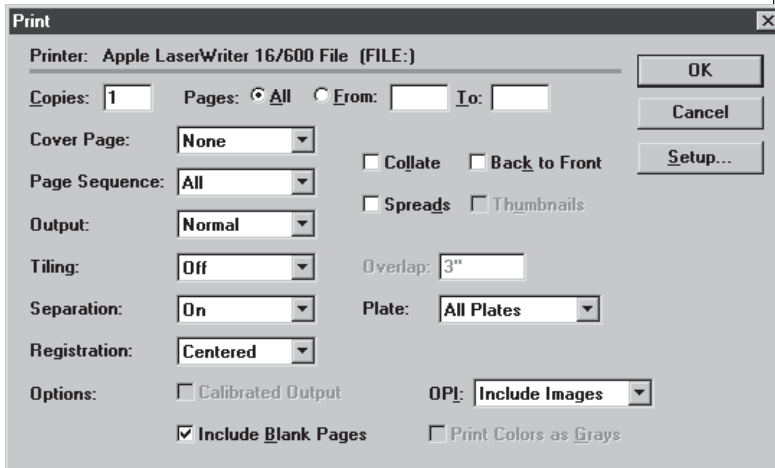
Print

Printer: Apple LaserWriter 16/600 File (FILE:)

OK

Cancel

Setup...

Copies: 1

Pages: All From: To:

Cover Page: None

Collate

Back to Front

Page Sequence: All

Spreads

Thumbnails

Output: Normal

Tiling: Off

Overlap: 3"

Separation: On

Plate: All Plates

Registration: Centered

Options:

Calibrated Output

OPI: Include Images

Include Blank Pages

Print Colors as Grays